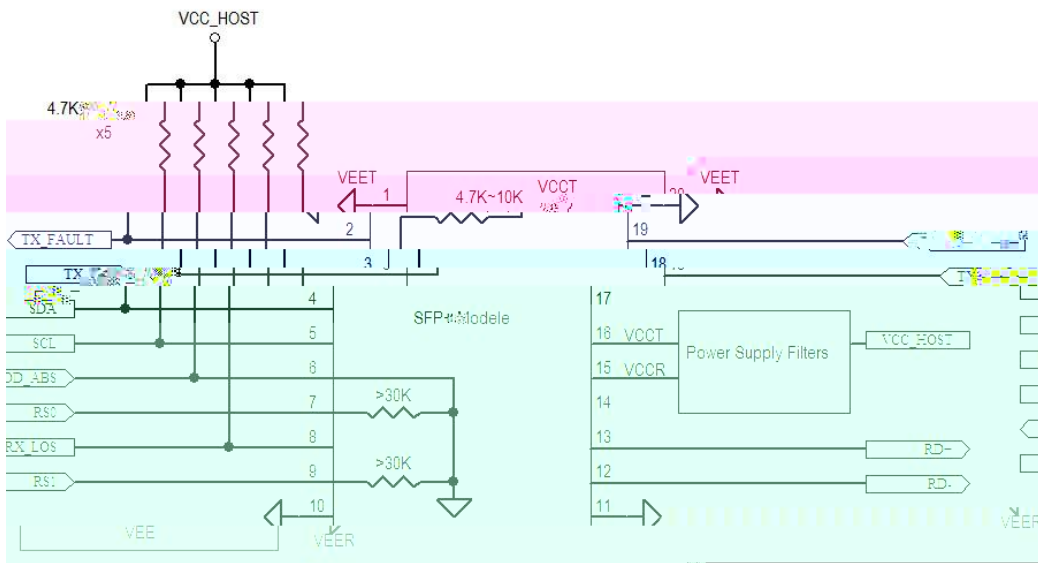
VCC_HOST

4.7K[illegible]
x5

VEET
1
2
3
4.7K~10K
VCCT
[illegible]
20
VEET
19
18

TX_FAULT
TX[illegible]
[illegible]
SDA
SCL
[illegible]D_ABS
RS0
RX_LOS
RS1

4
5
6
7
8
9
10
>30K
>30K

SFP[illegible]odele

17
16 VCCT
15 VCCR
14
13
12
11

Power Supply Filters
VCC_HOST
RD-
RD+

VEE
VEER
VEER